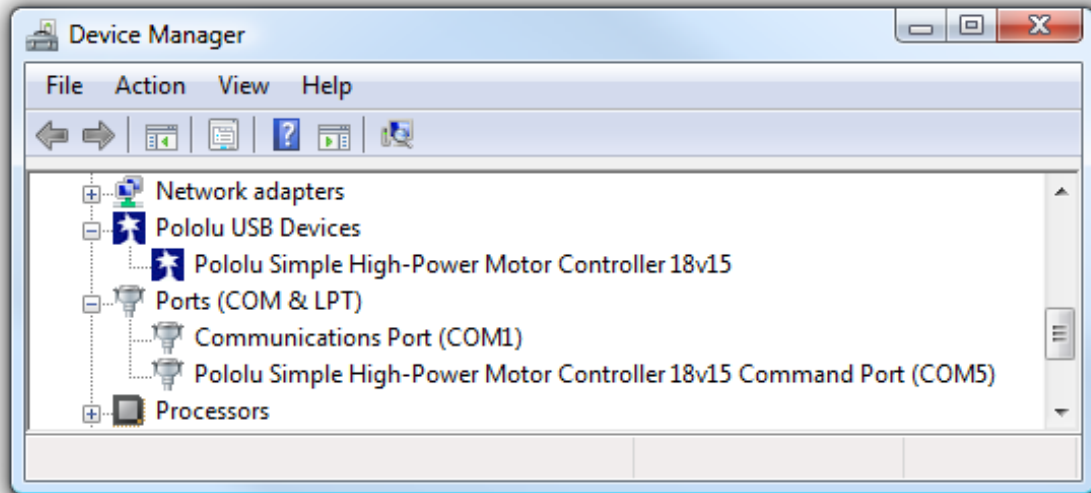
Device Manager

File Action View Help

Network adapters
Pololu USB Devices
Pololu Simple High-Power Motor Controller 18v15
Ports (COM & LPT)
Communications Port (COM1)
Pololu Simple High-Power Motor Controller 18v15 Command Port (COM5)
Processors